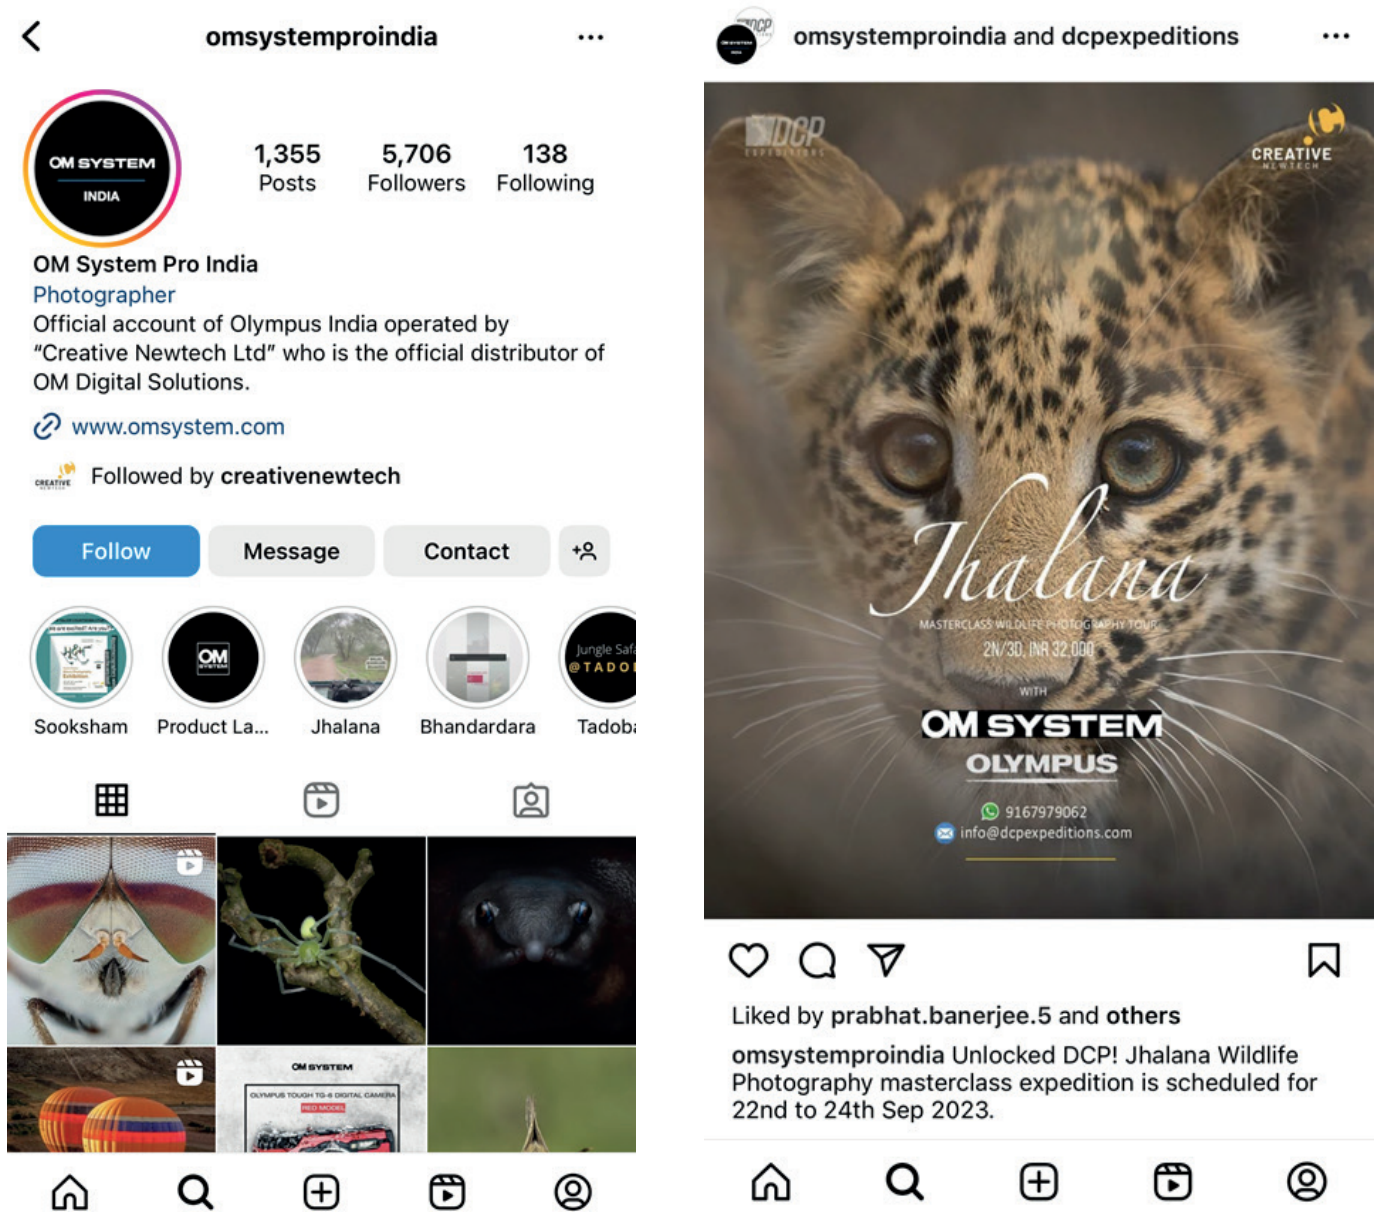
omsystemproindia

OM SYSTEM INDIA

1,355 Posts
5,706 Followers
138 Following

OM System Pro India
Photographer
Official account of Olympus India operated by "Creative Newtech Ltd" who is the official distributor of OM Digital Solutions.

www.omsystem.com

CREATIVE NEWTECH Followed by creativenewtech

Follow Message Contact

Sooksham Product La... Jhalana Bhandardara Tadoba

Jungle Safari @TADO

OM SYSTEM

OM SYSTEM
OLYMPUS TOUGH TG-6 DIGITAL CAMERA
RED MODEL

omsystemproindia and dcpexpeditions

DCP EXPEDITIONS

CREATIVE NEWTECH

Jhalana
MASTERCLASS WILDLIFE PHOTOGRAPHY TOUR
2N/3D, INR 32,000
WITH
OM SYSTEM
OLYMPUS
9167979062
info@dcpexpeditions.com

Liked by prabhat.banerjee.5 and others
omsystemproindia Unlocked DCP! Jhalana Wildlife Photography masterclass expedition is scheduled for 22nd to 24th Sep 2023.